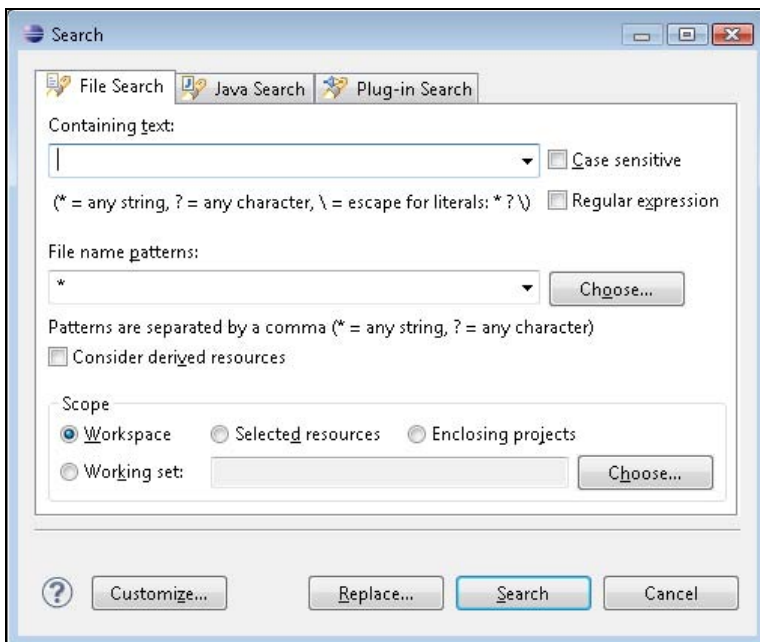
Search

File Search | Java Search | Plug-in Search

Containing text:

Case sensitive

(* = any string, ? = any character, \ = escape for literals: * ? \)

Regular expression

File name patterns:

*

Choose...

Patterns are separated by a comma (* = any string, ? = any character)

Consider derived resources

Scope

Workspace

Selected resources

Enclosing projects

Working set:

Choose...

?

Customize...

Replace...

Search

Cancel